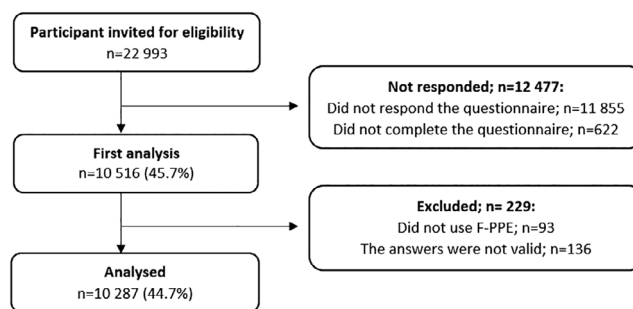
Participant invited for eligibility
n=22 993

Not responded; n=12 477:
Did not respond the questionnaire; n=11 855
Did not complete the questionnaire; n=622

First analysis
n=10 516 (45.7%)

Excluded; n= 229:
Did not use F-PPE; n=93
The answers were not valid; n=136

Analysed
n=10 287 (44.7%)